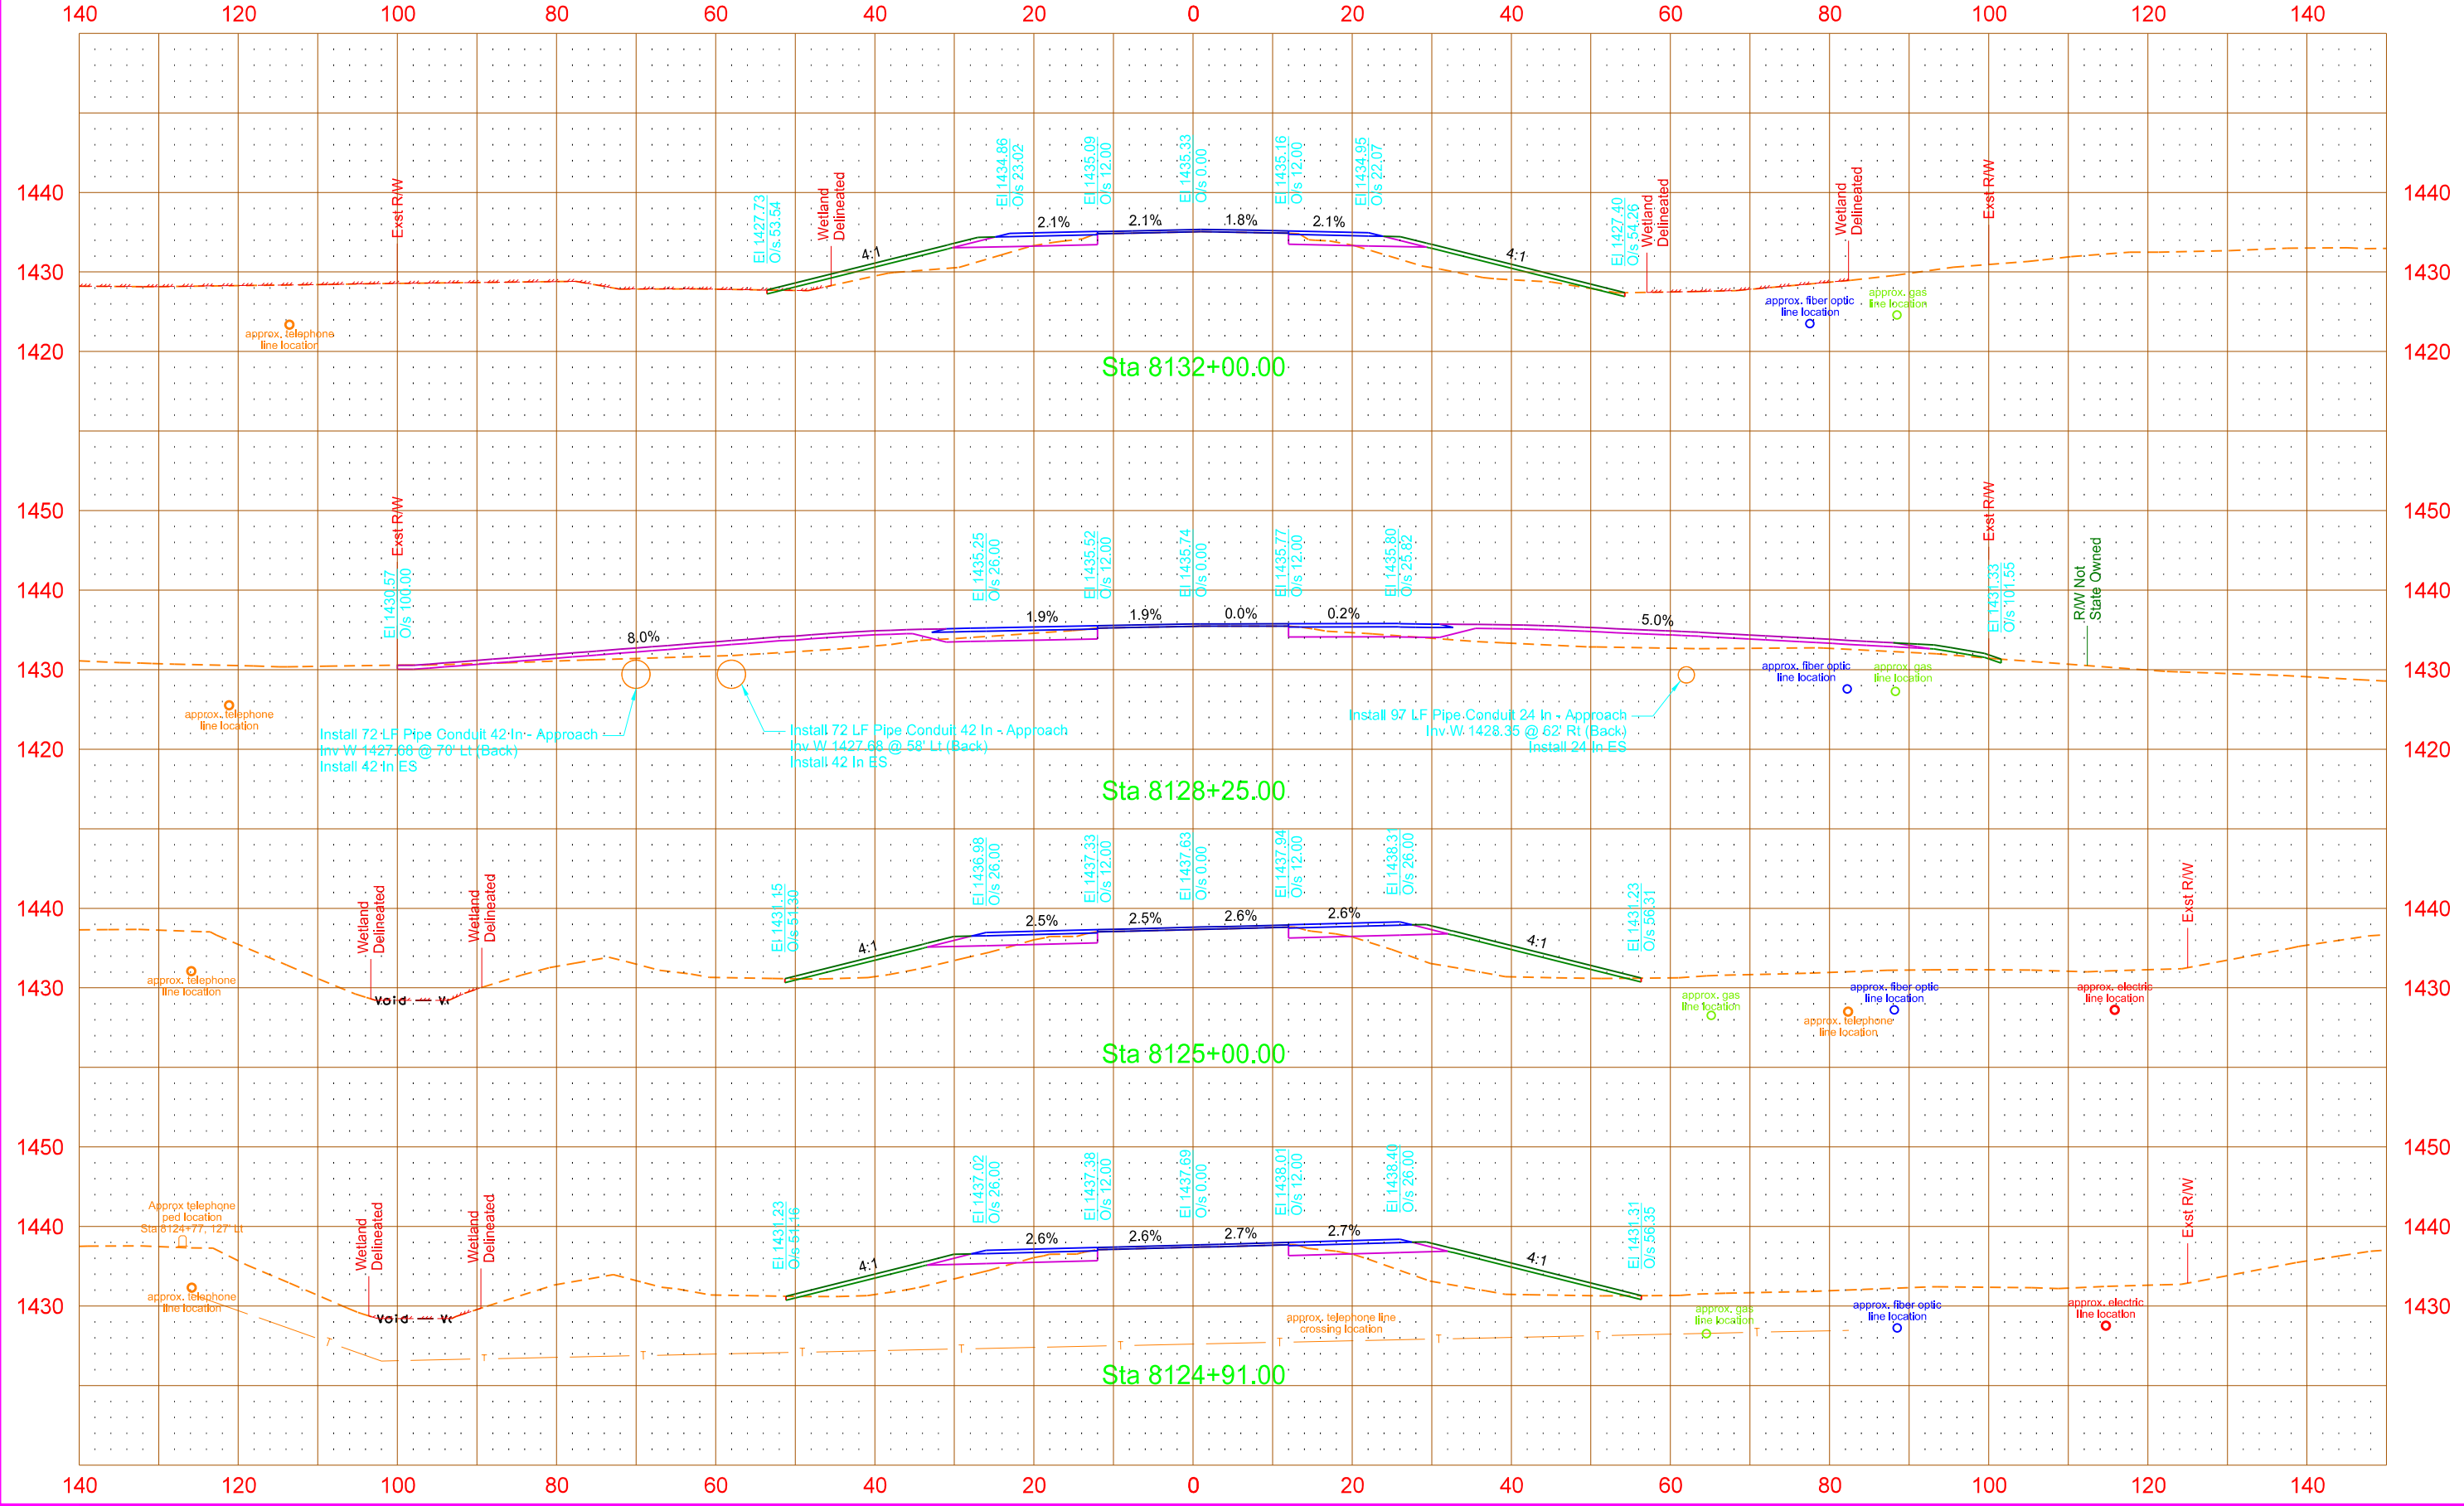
140 120 100 80 60 40 20 0 20 40 60 80 100 120 140

1440 1430 1420

Exst R/W
approx. telephone line location
El 1427.73 O/s 53.54
Wetland Delineated
4:1
El 1434.86 O/s 23.02
2.1%
El 1435.09 O/s 12.00
2.1%
El 1435.33 O/s 0.00
1.8%
El 1435.16 O/s 12.00
2.1%
El 1434.95 O/s 22.07
4:1
El 1427.40 O/s 54.26
Wetland Delineated
Wetland Delineated
Exst R/W
approx. fiber optic line location
approx. gas line location
Sta 8132+00.00

1450 1440 1430 1420

Exst R/W
El 1430.57 O/s 100.00
8.0%
El 1435.25 O/s 26.00
1.9%
El 1435.52 O/s 12.00
1.9%
El 1435.74 O/s 0.00
0.0%
El 1435.77 O/s 12.00
0.2%
El 1435.80 O/s 25.82
5.0%
Exst R/W
El 1431.33 O/s 101.55
R/W Not State Owned
approx. telephone line location
Install 72 LF Pipe Conduit 42 In - Approach
Inv W 1427.68 @ 70' Lt (Back)
Install 42 In ES
Install 72 LF Pipe Conduit 42 In - Approach
Inv W 1427.68 @ 58' Lt (Back)
Install 42 In ES
Install 97 LF Pipe Conduit 24 In - Approach
Inv W 1428.35 @ 62' Rt (Back)
Install 24 In ES
approx. fiber optic line location
approx. gas line location
Sta 8128+25.00

1440 1430

approx. telephone line location
Wetland Delineated
Void
Wetland Delineated
El 1431.15 O/s 51.30
4:1
El 1436.98 O/s 26.00
2.5%
El 1437.33 O/s 12.00
2.5%
El 1437.63 O/s 0.00
2.6%
El 1437.94 O/s 12.00
2.6%
El 1438.31 O/s 26.00
4:1
El 1431.23 O/s 56.31
approx. gas line location
approx. telephone line location
approx. fiber optic line location
approx. electric line location
Exst R/W
Sta 8125+00.00

1450 1440 1430

Approx telephone ped location Sta 8124+77, 127' Lt
approx. telephone line location
Wetland Delineated
Void
Wetland Delineated
El 1431.23 O/s 51.16
4:1
El 1437.02 O/s 26.00
2.6%
El 1437.38 O/s 12.00
2.6%
El 1437.69 O/s 0.00
2.7%
El 1438.01 O/s 12.00
2.7%
El 1438.40 O/s 26.00
4:1
El 1431.31 O/s 56.35
approx. telephone line crossing location
approx. gas line location
approx. fiber optic line location
approx. electric line location
Exst R/W
Sta 8124+91.00

140 120 100 80 60 40 20 0 20 40 60 80 100 120 140